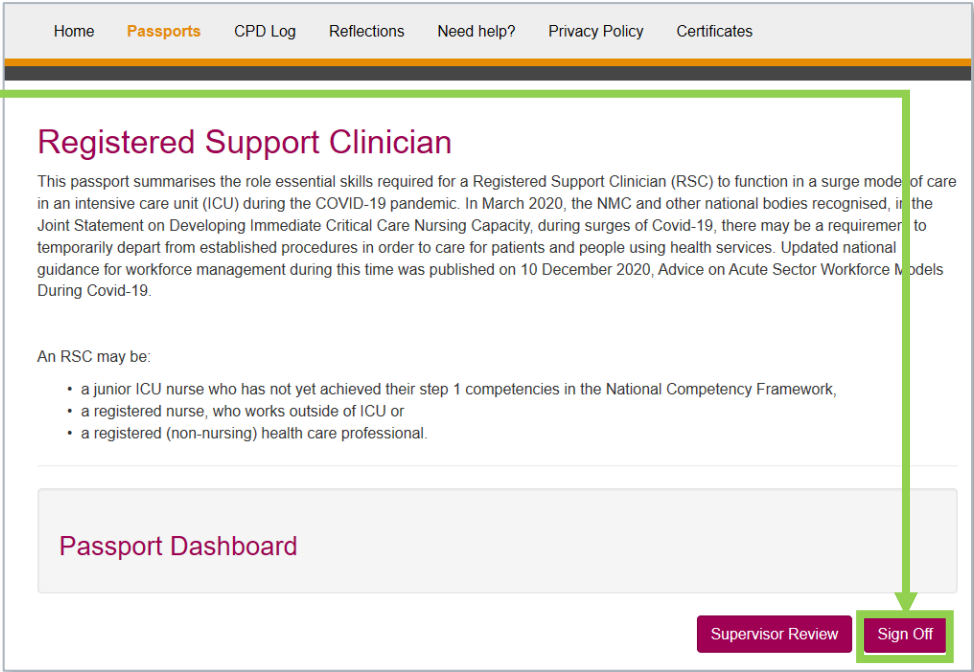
Home Passports CPD Log Reflections Need help? Privacy Policy Certificates

Registered Support Clinician

This passport summarises the role essential skills required for a Registered Support Clinician (RSC) to function in a surge mode of care in an intensive care unit (ICU) during the COVID-19 pandemic. In March 2020, the NMC and other national bodies recognised, in the Joint Statement on Developing Immediate Critical Care Nursing Capacity, during surges of Covid-19, there may be a requirement to temporarily depart from established procedures in order to care for patients and people using health services. Updated national guidance for workforce management during this time was published on 10 December 2020, Advice on Acute Sector Workforce Models During Covid-19.

An RSC may be:

- a junior ICU nurse who has not yet achieved their step 1 competencies in the National Competency Framework,
- a registered nurse, who works outside of ICU or
- a registered (non-nursing) health care professional.

Passport Dashboard

Supervisor Review Sign Off